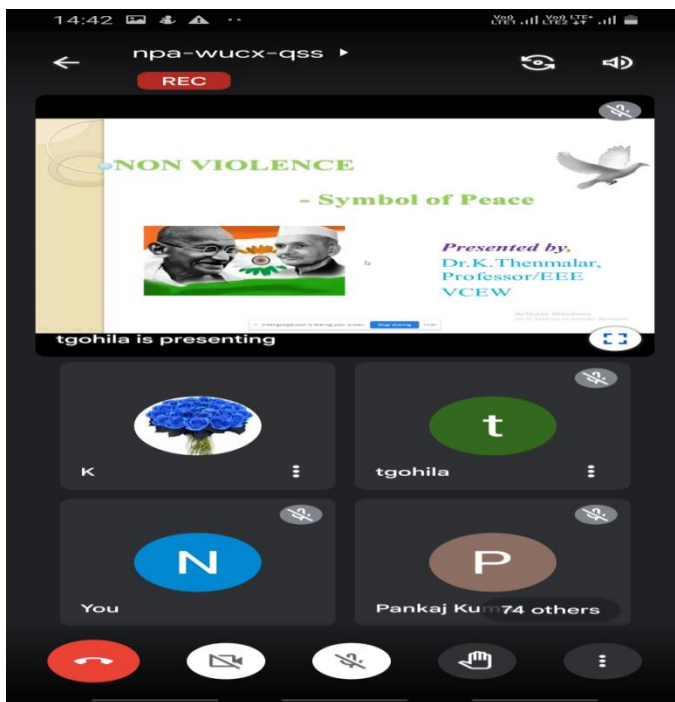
14:42

Vo) LTE1 Vo) LTE+ LTE2

npa-wucx-qss ▸

REC

NON VIOLENCE

- Symbol of Peace

Presented by,
Dr.K.Thenmalar,
Professor/EEE
VCEW

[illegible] is sharing your screen. Stop sharing Hide

Activate Windows
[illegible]

tgohila is presenting

K

t

tgohila

N

You

P

Pankaj Ku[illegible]

74 others